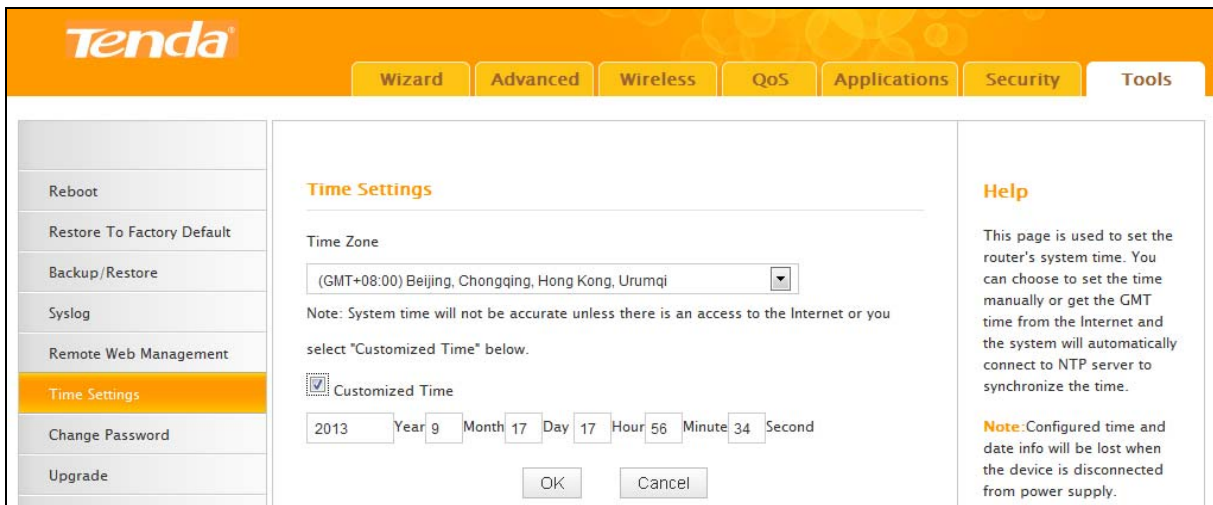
Tenda

Wizard | Advanced | Wireless | QoS | Applications | Security | Tools

Reboot
Restore To Factory Default
Backup/Restore
Syslog
Remote Web Management
Time Settings
Change Password
Upgrade

Time Settings

Time Zone

(GMT+08:00) Beijing, Chongqing, Hong Kong, Urumqi

Note: System time will not be accurate unless there is an access to the Internet or you select "Customized Time" below.

Customized Time

2013 Year 9 Month 17 Day 17 Hour 56 Minute 34 Second

OK Cancel

Help

This page is used to set the router's system time. You can choose to set the time manually or get the GMT time from the Internet and the system will automatically connect to NTP server to synchronize the time.

Note:Configured time and date info will be lost when the device is disconnected from power supply.